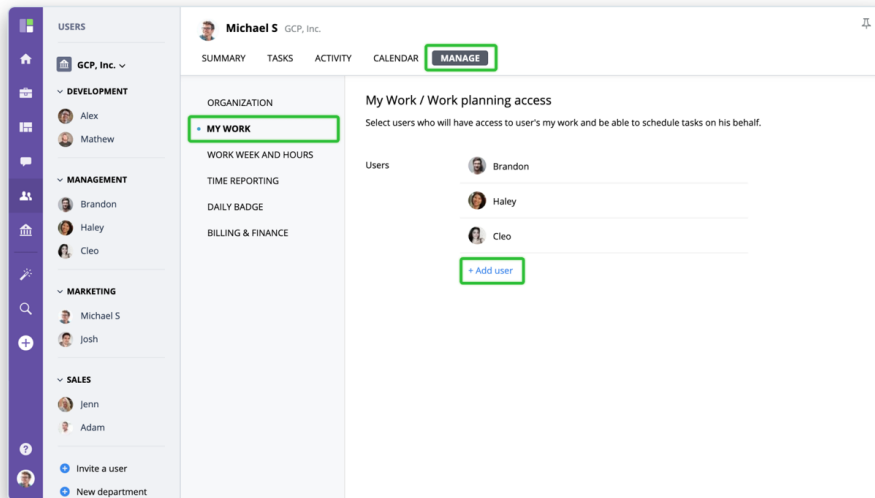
USERS

GCP, Inc.

DEVELOPMENT
Alex
Mathew

MANAGEMENT
Brandon
Haley
Cleo

MARKETING
Michael S
Josh

SALES
Jenn
Adam

Invite a user
New department

Michael S GCP, Inc.

SUMMARY TASKS ACTIVITY CALENDAR MANAGE

ORGANIZATION
MY WORK
WORK WEEK AND HOURS
TIME REPORTING
DAILY BADGE
BILLING & FINANCE

My Work / Work planning access

Select users who will have access to user's my work and be able to schedule tasks on his behalf.

Users
Brandon
Haley
Cleo
+ Add user